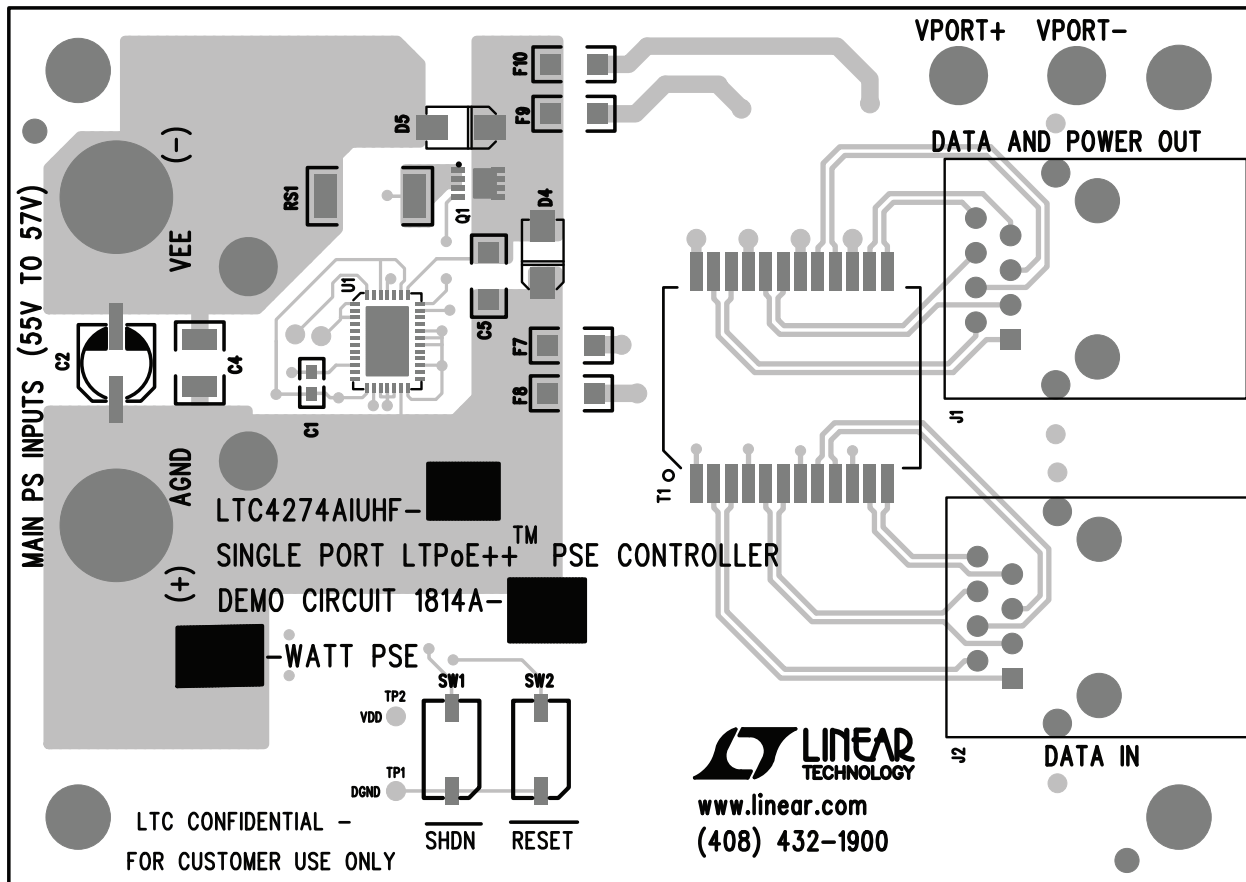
VPORT+ VPORT-

DATA AND POWER OUT

MAIN PS INPUTS (55V TO 57V)

(-)

VEE

F10
F9
D5
RS1
Q1
D4
U1
C5
F7
F8
C2
C4
C1
T1
J1
J2

AGND

(+)

LTC4274AIUHF-
SINGLE PORT LTPoE++$^{TM}$ PSE CONTROLLER
DEMO CIRCUIT 1814A-
-WATT PSE

TP2
VDD
TP1
DGND
SW1
SW2
SHDN
RESET

LINEAR TECHNOLOGY
www.linear.com
(408) 432-1900

DATA IN

LTC CONFIDENTIAL -
FOR CUSTOMER USE ONLY